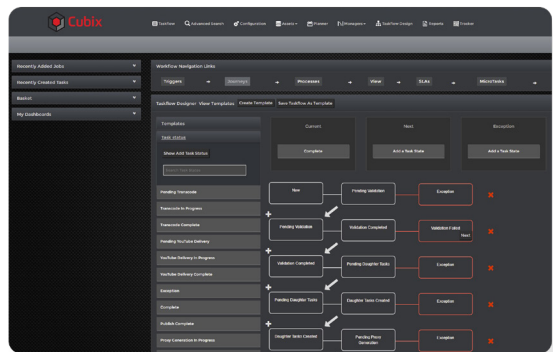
Cubix

Start Here
Advanced Search
Configuration
Assets
Planner
Workspace
Taskflow Design
Reports
Finder

Recently Added Jobs
Recently Created Tasks
Basket
My Dashboards

Workflow Navigation Links

Triggers
Journeys
Processes
View
SLAs
MicroTasks

Taskflow Designer : View Templates
Create Template
Save Taskflow As Template

Templates
Task Status
Show Add Task Status

Current
Next
Exception

Complete
Add a Task State
Add a Task State

Pending Transcode
Transcode in Progress
Transcode Complete
Pending YouTube Delivery
YouTube Delivery in Progress
YouTube Delivery Complete
Exception
Complete
Publish Complete
Proxy Generation in Progress

New
Pending Validation
Exception

Pending Validation
Validation Completed
Validation Failed

Validation Completed
Pending Daughter Tasks
Exception

Pending Daughter Tasks
Daughter Tasks Created
Exception

Daughter Tasks Created
Pending Proxy Generation
Exception